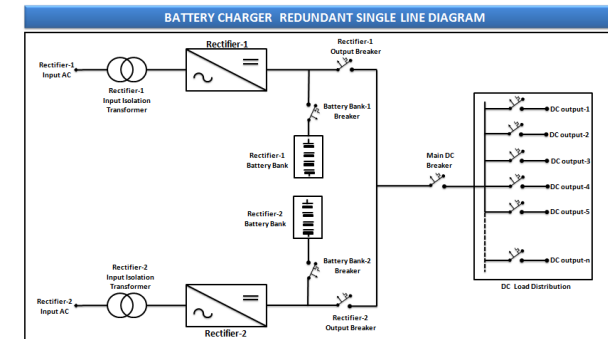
BATTERY CHARGER REDUNDANT SINGLE LINE DIAGRAM

Rectifier-1

Rectifier-1 Input AC

Rectifier-1 Input Isolation Transformer

Rectifier-1 Output Breaker

Battery Bank-1 Breaker

Rectifier-1 Battery Bank

Rectifier-2 Battery Bank

Main DC Breaker

DC output-1

DC output-2

DC output-3

DC output-4

DC output-5

DC output-n

DC Load Distribution

Battery Bank-2 Breaker

Rectifier-2 Input Isolation Transformer

Rectifier-2 Input AC

Rectifier-2 Output Breaker

Rectifier-2